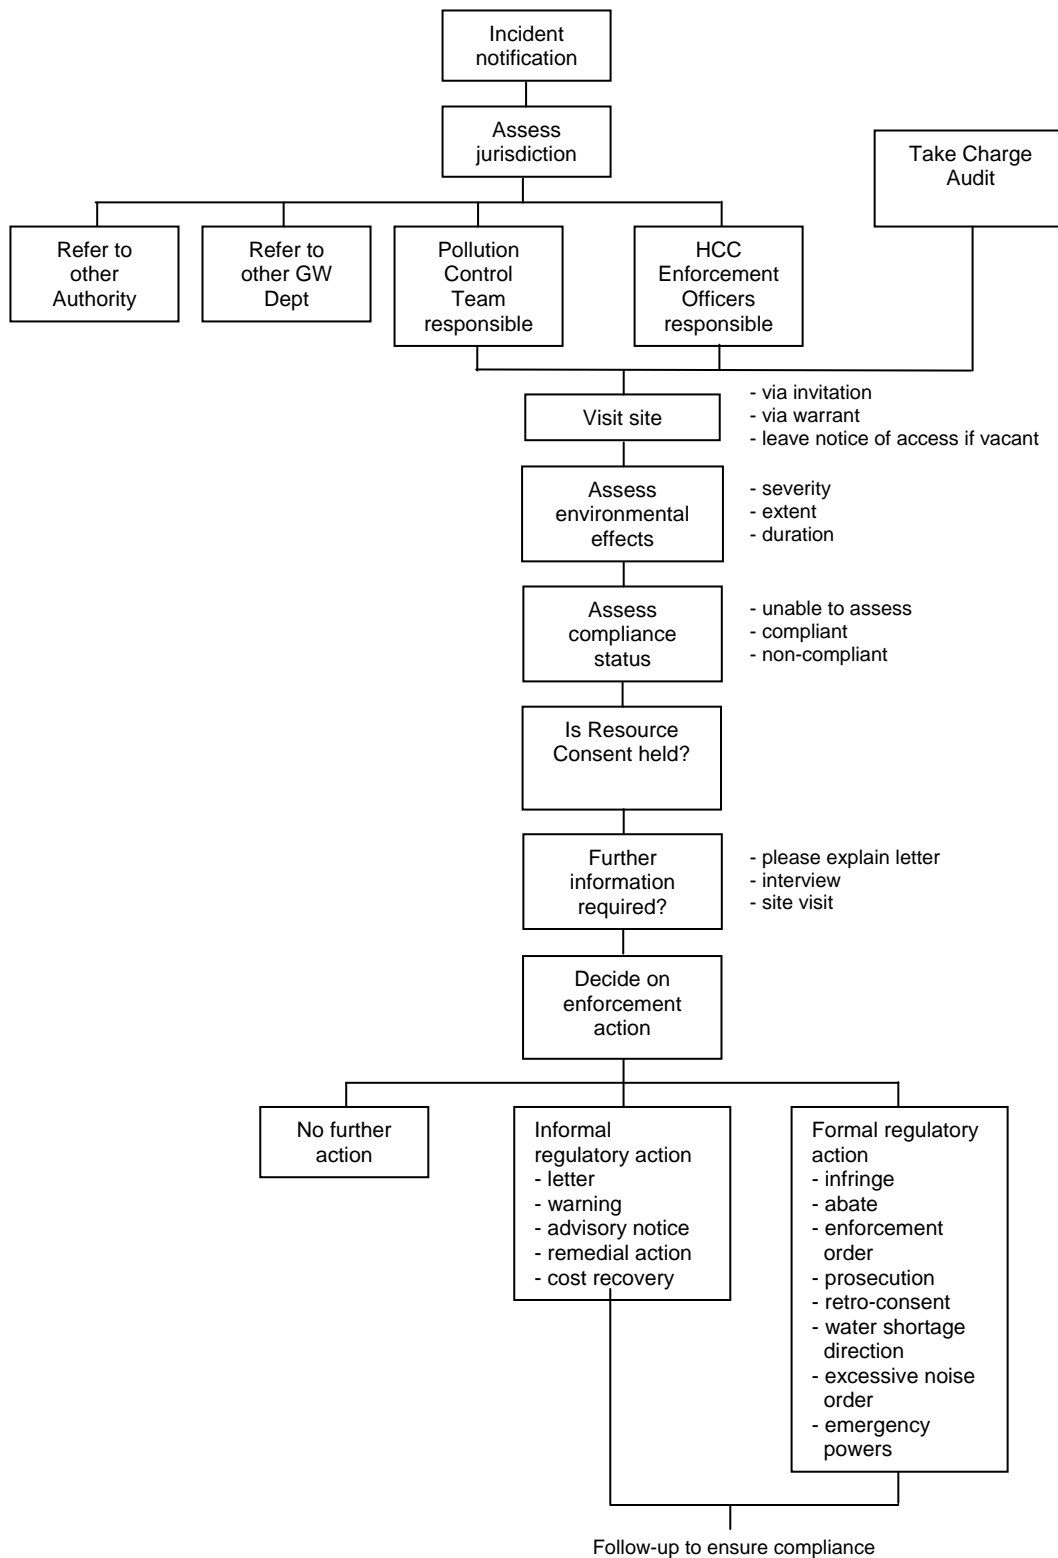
Incident notification

Assess jurisdiction

Take Charge Audit

Refer to other Authority

Refer to other GW Dept

Pollution Control Team responsible

HCC Enforcement Officers responsible

Visit site

- via invitation
- via warrant
- leave notice of access if vacant

Assess environmental effects

- severity
- extent
- duration

Assess compliance status

- unable to assess
- compliant
- non-compliant

Is Resource Consent held?

Further information required?

- please explain letter
- interview
- site visit

Decide on enforcement action

No further action

Informal regulatory action
- letter
- warning
- advisory notice
- remedial action
- cost recovery

Formal regulatory action
- infringe
- abate
- enforcement order
- prosecution
- retro-consent
- water shortage direction
- excessive noise order
- emergency powers

Follow-up to ensure compliance